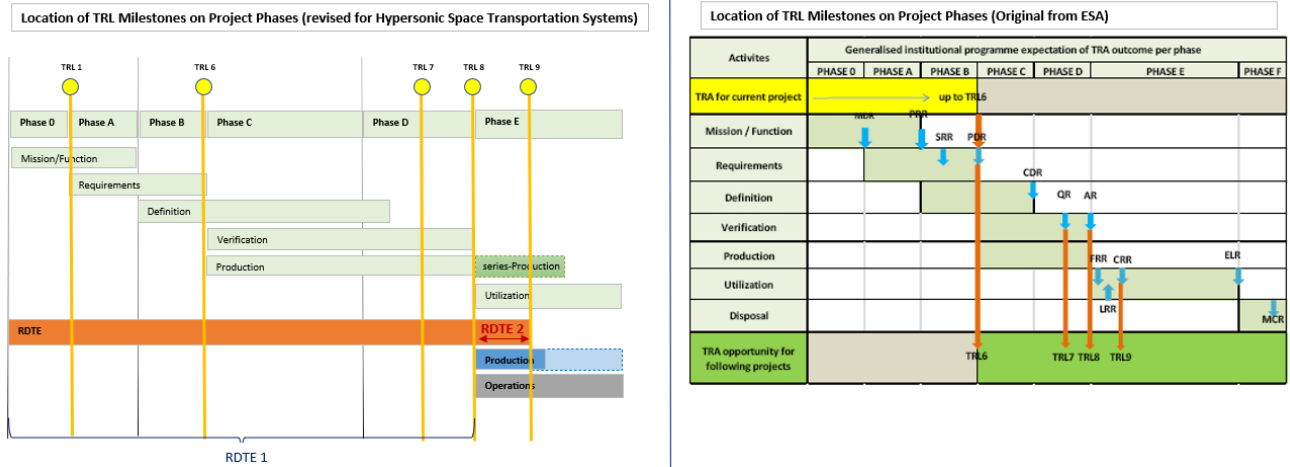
Location of TRL Milestones on Project Phases (revised for Hypersonic Space Transportation Systems)

TRL 1
TRL 6
TRL 7
TRL 8
TRL 9

Phase 0
Phase A
Phase B
Phase C
Phase D
Phase E

Mission/Function
Requirements
Definition
Verification
Production
series-Production
Utilization

RDTE
RDTE 2
Production
Operations

RDTE 1

Location of TRL Milestones on Project Phases (Original from ESA)

| Activites | Generalised institutional programme expectation of TRA outcome per phase | | | | | | |
|---|---|---|---|---|---|---|---|
| | PHASE 0 | PHASE A | PHASE B | PHASE C | PHASE D | PHASE E | PHASE F |
| TRA for current project | up to TRL6 | | | | | | |
| Mission / Function | MDR | PRR | | | | | |
| Requirements | | | SRR | PDR | | | |
| Definition | | | | CDR | | | |
| Verification | | | | | QR AR | | |
| Production | | | | | | | |
| Utilization | | | | | | FRR CRR ELR | |
| Disposal | | | | | | LRR | MCR |
| TRA opportunity for following projects | | | TRL6 | | TRL7 TRL8 TRL9 | | |